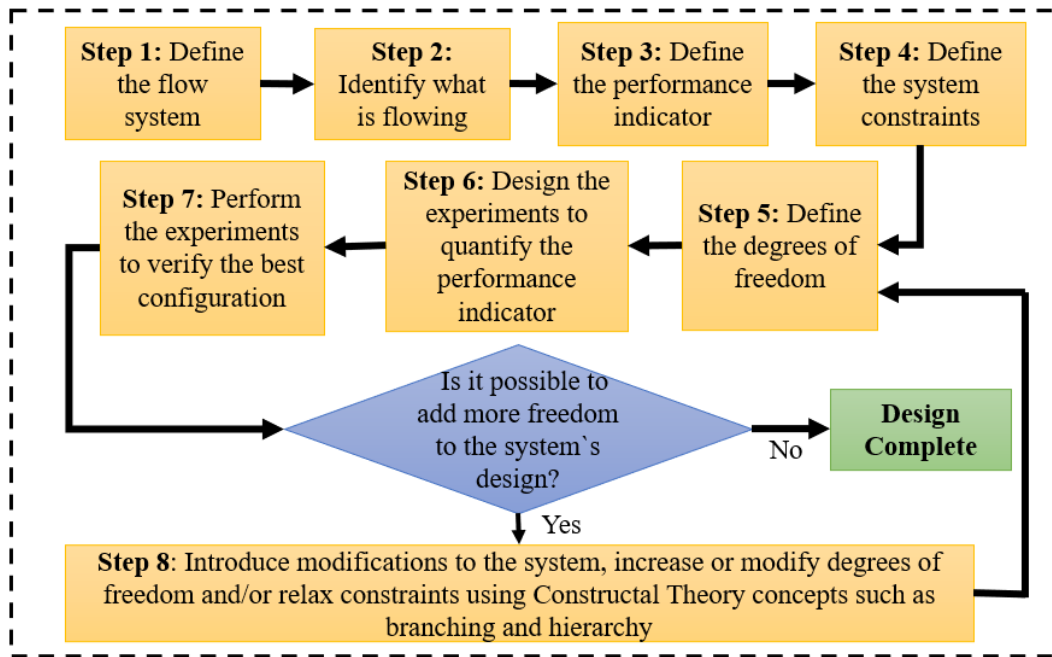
**Step 1:** Define the flow system

**Step 2:** Identify what is flowing

**Step 3:** Define the performance indicator

**Step 4:** Define the system constraints

**Step 5:** Define the degrees of freedom

**Step 6:** Design the experiments to quantify the performance indicator

**Step 7:** Perform the experiments to verify the best configuration

Is it possible to add more freedom to the system`s design?

No

**Design Complete**

Yes

**Step 8**: Introduce modifications to the system, increase or modify degrees of freedom and/or relax constraints using Constructal Theory concepts such as branching and hierarchy